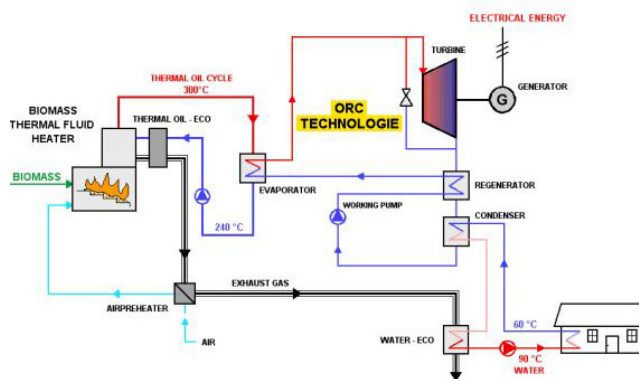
ELECTRICAL ENERGY

TURBINE

GENERATOR

G

THERMAL OIL CYCLE
300°C

ORC
TECHNOLOGIE

BIOMASS
THERMAL FLUID
HEATER

THERMAL OIL - ECO

BIOMASS

EVAPORATOR

REGENERATOR

WORKING PUMP

CONDENSER

240 °C

EXHAUST GAS

AIRPREHEATER

AIR

60 °C

WATER - ECO

90 °C
WATER